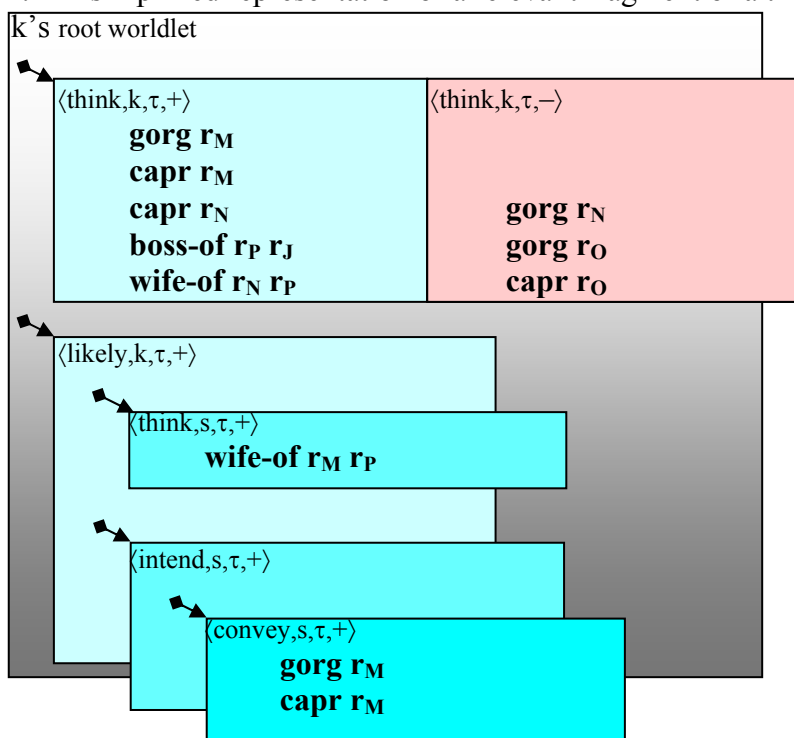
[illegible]

k's root worldlet

⟨think,k,τ,+⟩
gorg $r_M$
capr $r_M$
capr $r_N$
boss-of $r_P$ $r_J$
wife-of $r_N$ $r_P$

⟨think,k,τ,–⟩
gorg $r_N$
gorg $r_O$
capr $r_O$

⟨likely,k,τ,+⟩

⟨think,s,τ,+⟩
wife-of $r_M$ $r_P$

⟨intend,s,τ,+⟩

⟨convey,s,τ,+⟩
gorg $r_M$
capr $r_M$